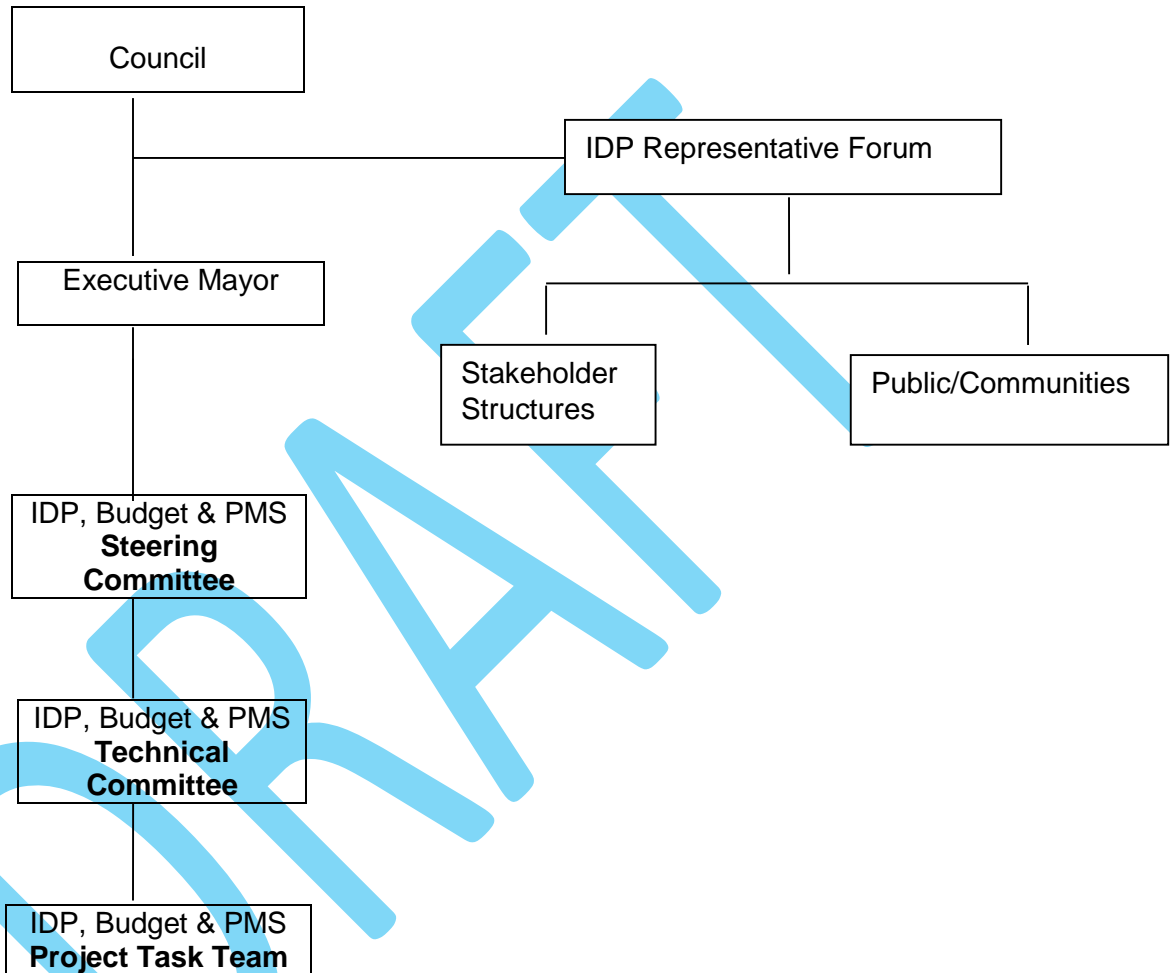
Council

IDP Representative Forum

Executive Mayor

Stakeholder Structures

Public/Communities

IDP, Budget & PMS **Steering Committee**

IDP, Budget & PMS **Technical Committee**

IDP, Budget & PMS **Project Task Team**

DRAFT